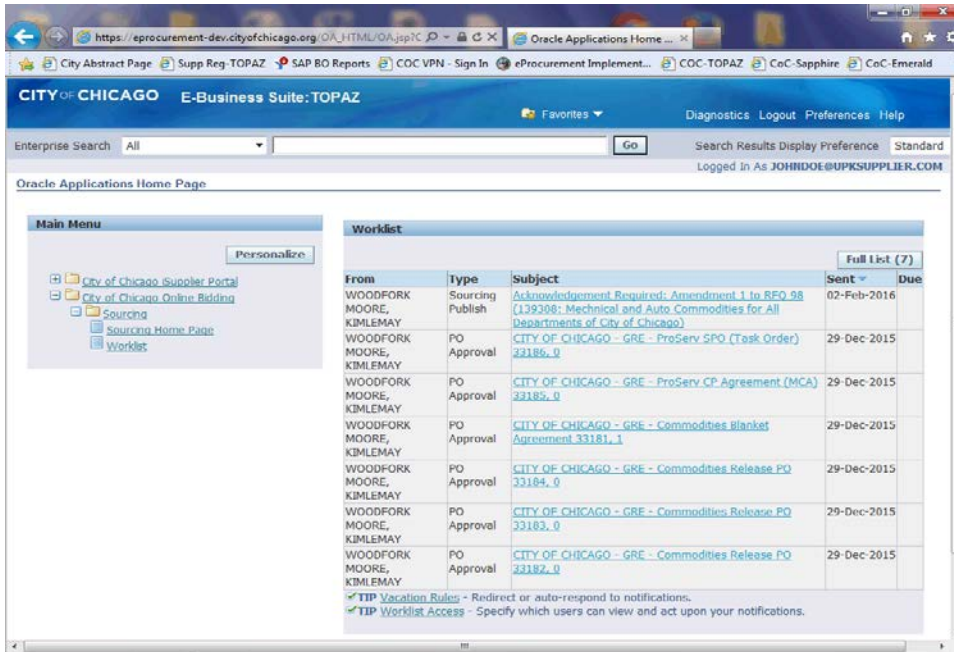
https://eprocurement-dev.cityofchicago.org/OA_HTML/OA.jsp?C
Oracle Applications Home ...

City Abstract Page | Supp Reg-TOPAZ | SAP BO Reports | COC VPN - Sign In | eProcurement Implement... | COC-TOPAZ | CoC-Sapphire | CoC-Emerald

CITY OF CHICAGO E-Business Suite: TOPAZ

Favorites

Diagnostics Logout Preferences Help

Enterprise Search All Go Search Results Display Preference Standard

Logged In As JOHNDOE@UPKSUPPLIER.COM

Oracle Applications Home Page

Main Menu

Personalize

City of Chicago Supplier Portal
City of Chicago Online Bidding
Sourcing
Sourcing Home Page
Worklist

Worklist

Full List (7)

| From | Type | Subject | Sent | Due |
|---|---|---|---|---|
| WOODFORK MOORE, KIMLEMAY | Sourcing Publish | Acknowledgement Required: Amendment 1 to RFQ 98 (139308: Mechnical and Auto Commodities for All Departments of City of Chicago) | 02-Feb-2016 | |
| WOODFORK MOORE, KIMLEMAY | PO Approval | CITY OF CHICAGO - GRE - ProServ SPO (Task Order) 33186, 0 | 29-Dec-2015 | |
| WOODFORK MOORE, KIMLEMAY | PO Approval | CITY OF CHICAGO - GRE - ProServ CP Agreement (MCA) 33185, 0 | 29-Dec-2015 | |
| WOODFORK MOORE, KIMLEMAY | PO Approval | CITY OF CHICAGO - GRE - Commodities Blanket Agreement 33181, 1 | 29-Dec-2015 | |
| WOODFORK MOORE, KIMLEMAY | PO Approval | CITY OF CHICAGO - GRE - Commodities Release PO 33184, 0 | 29-Dec-2015 | |
| WOODFORK MOORE, KIMLEMAY | PO Approval | CITY OF CHICAGO - GRE - Commodities Release PO 33183, 0 | 29-Dec-2015 | |
| WOODFORK MOORE, KIMLEMAY | PO Approval | CITY OF CHICAGO - GRE - Commodities Release PO 33182, 0 | 29-Dec-2015 | |

TIP Vacation Rules - Redirect or auto-respond to notifications.
TIP Worklist Access - Specify which users can view and act upon your notifications.